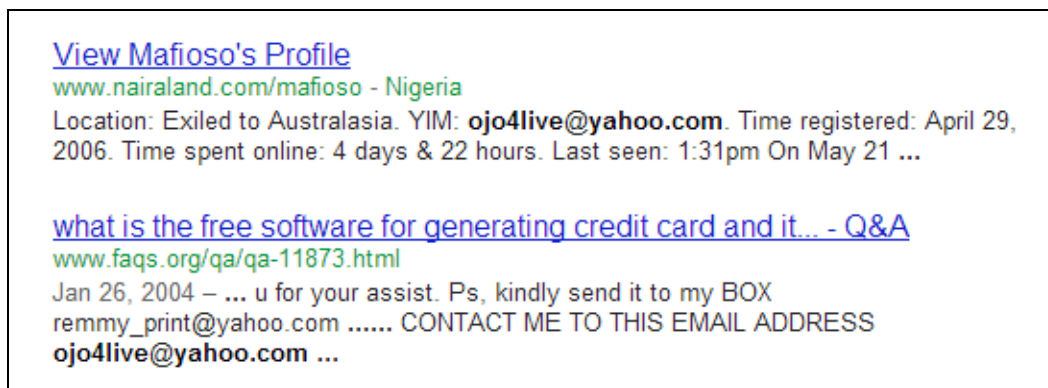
View Mafioso's Profile
www.nairaland.com/mafioso - Nigeria
Location: Exiled to Australasia. YIM: ojo4live@yahoo.com. Time registered: April 29, 2006. Time spent online: 4 days & 22 hours. Last seen: 1:31pm On May 21 ...

what is the free software for generating credit card and it... - Q&A
www.faqs.org/qa/qa-11873.html
Jan 26, 2004 – ... u for your assist. Ps, kindly send it to my BOX remmy_print@yahoo.com ...... CONTACT ME TO THIS EMAIL ADDRESS ojo4live@yahoo.com ...